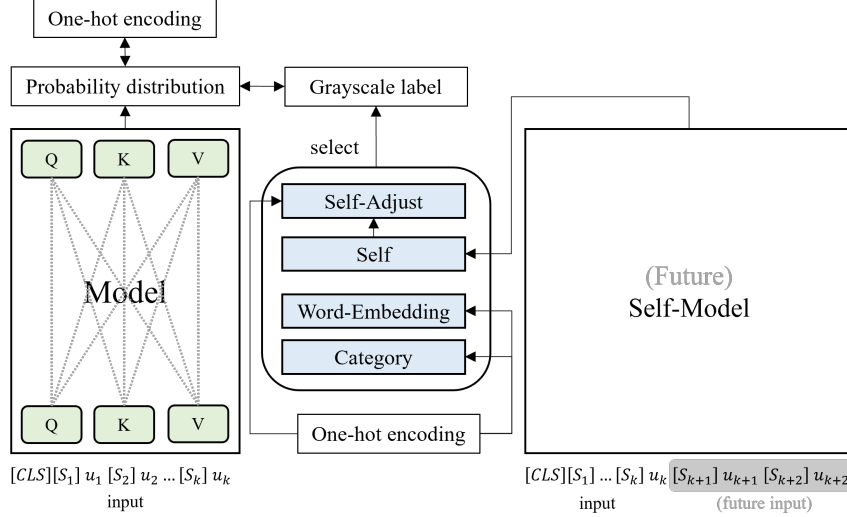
One-hot encoding

Probability distribution

Grayscale label

select

Q K V

Model

Q K V

Self-Adjust

Self

Word-Embedding

Category

One-hot encoding

(Future)
Self-Model

$[CLS][S_1]\ u_1\ [S_2]\ u_2\ ...\ [S_k]\ u_k$
input

$[CLS][S_1]\ ...\ [S_k]\ u_k\ [S_{k+1}]\ u_{k+1}\ [S_{k+2}]\ u_{k+2}$
input (future input)